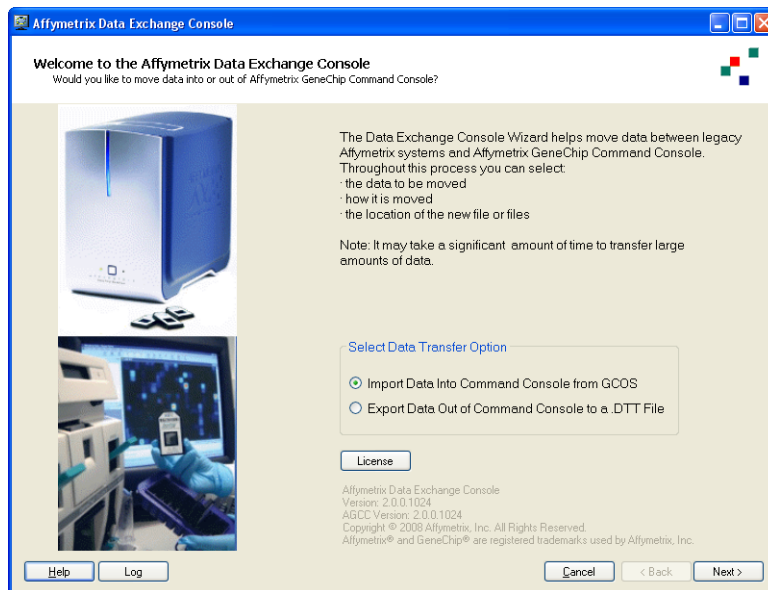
Affymetrix Data Exchange Console

Welcome to the Affymetrix Data Exchange Console
Would you like to move data into or out of Affymetrix GeneChip Command Console?

The Data Exchange Console Wizard helps move data between legacy Affymetrix systems and Affymetrix GeneChip Command Console. Throughout this process you can select:
· the data to be moved
· how it is moved
· the location of the new file or files

Note: It may take a significant amount of time to transfer large amounts of data.

Select Data Transfer Option

Import Data Into Command Console from GCOS

Export Data Out of Command Console to a .DTT File

License

Affymetrix Data Exchange Console
Version: 2.0.0.1024
AGCC Version: 2.0.0.1024
Copyright © 2008 Affymetrix, Inc. All Rights Reserved.
Affymetrix® and GeneChip® are registered trademarks used by Affymetrix, Inc.

Help Log Cancel < Back Next >